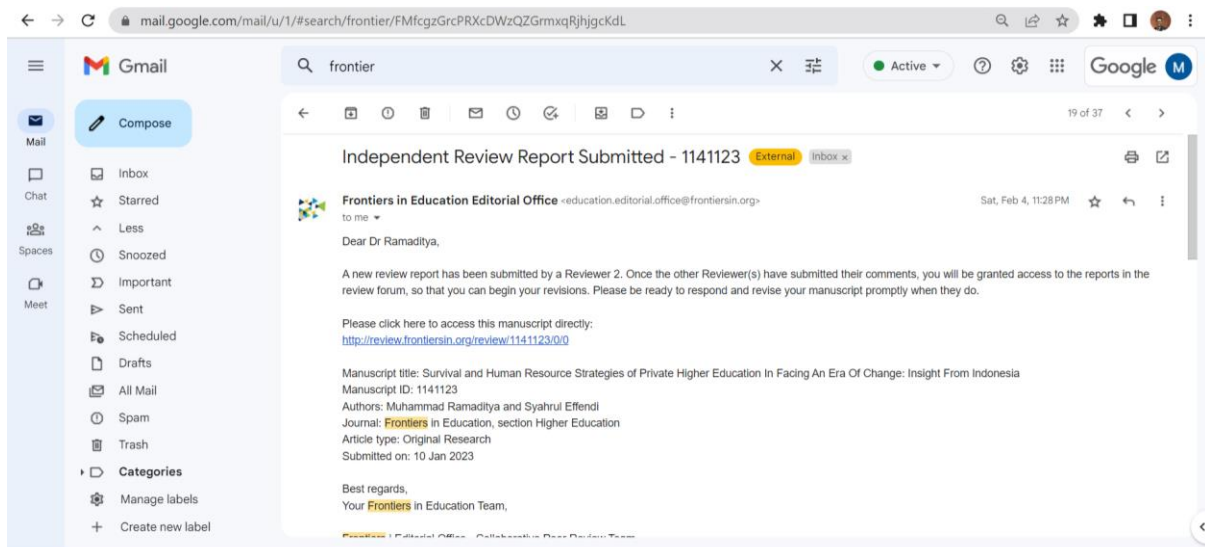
mail.google.com/mail/u/1/#search/frontier/FMfcgzGrcPRXcDWzQZGrmxqRjhjgcKdL

Gmail

frontier

Active

Google M

Mail

Chat

Spaces

Meet

Compose

Inbox
Starred
Less
Snoozed
Important
Sent
Scheduled
Drafts
All Mail
Spam
Trash
Categories
Manage labels
Create new label

19 of 37

Independent Review Report Submitted - 1141123 External Inbox ×

Frontiers in Education Editorial Office <education.editorial.office@frontiersin.org>
to me

Sat, Feb 4, 11:28 PM

Dear Dr Ramaditya,

A new review report has been submitted by a Reviewer 2. Once the other Reviewer(s) have submitted their comments, you will be granted access to the reports in the review forum, so that you can begin your revisions. Please be ready to respond and revise your manuscript promptly when they do.

Please click here to access this manuscript directly:
http://review.frontiersin.org/review/1141123/0/0

Manuscript title: Survival and Human Resource Strategies of Private Higher Education In Facing An Era Of Change: Insight From Indonesia
Manuscript ID: 1141123
Authors: Muhammad Ramaditya and Syahrul Effendi
Journal: Frontiers in Education, section Higher Education
Article type: Original Research
Submitted on: 10 Jan 2023

Best regards,
Your Frontiers in Education Team,

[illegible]